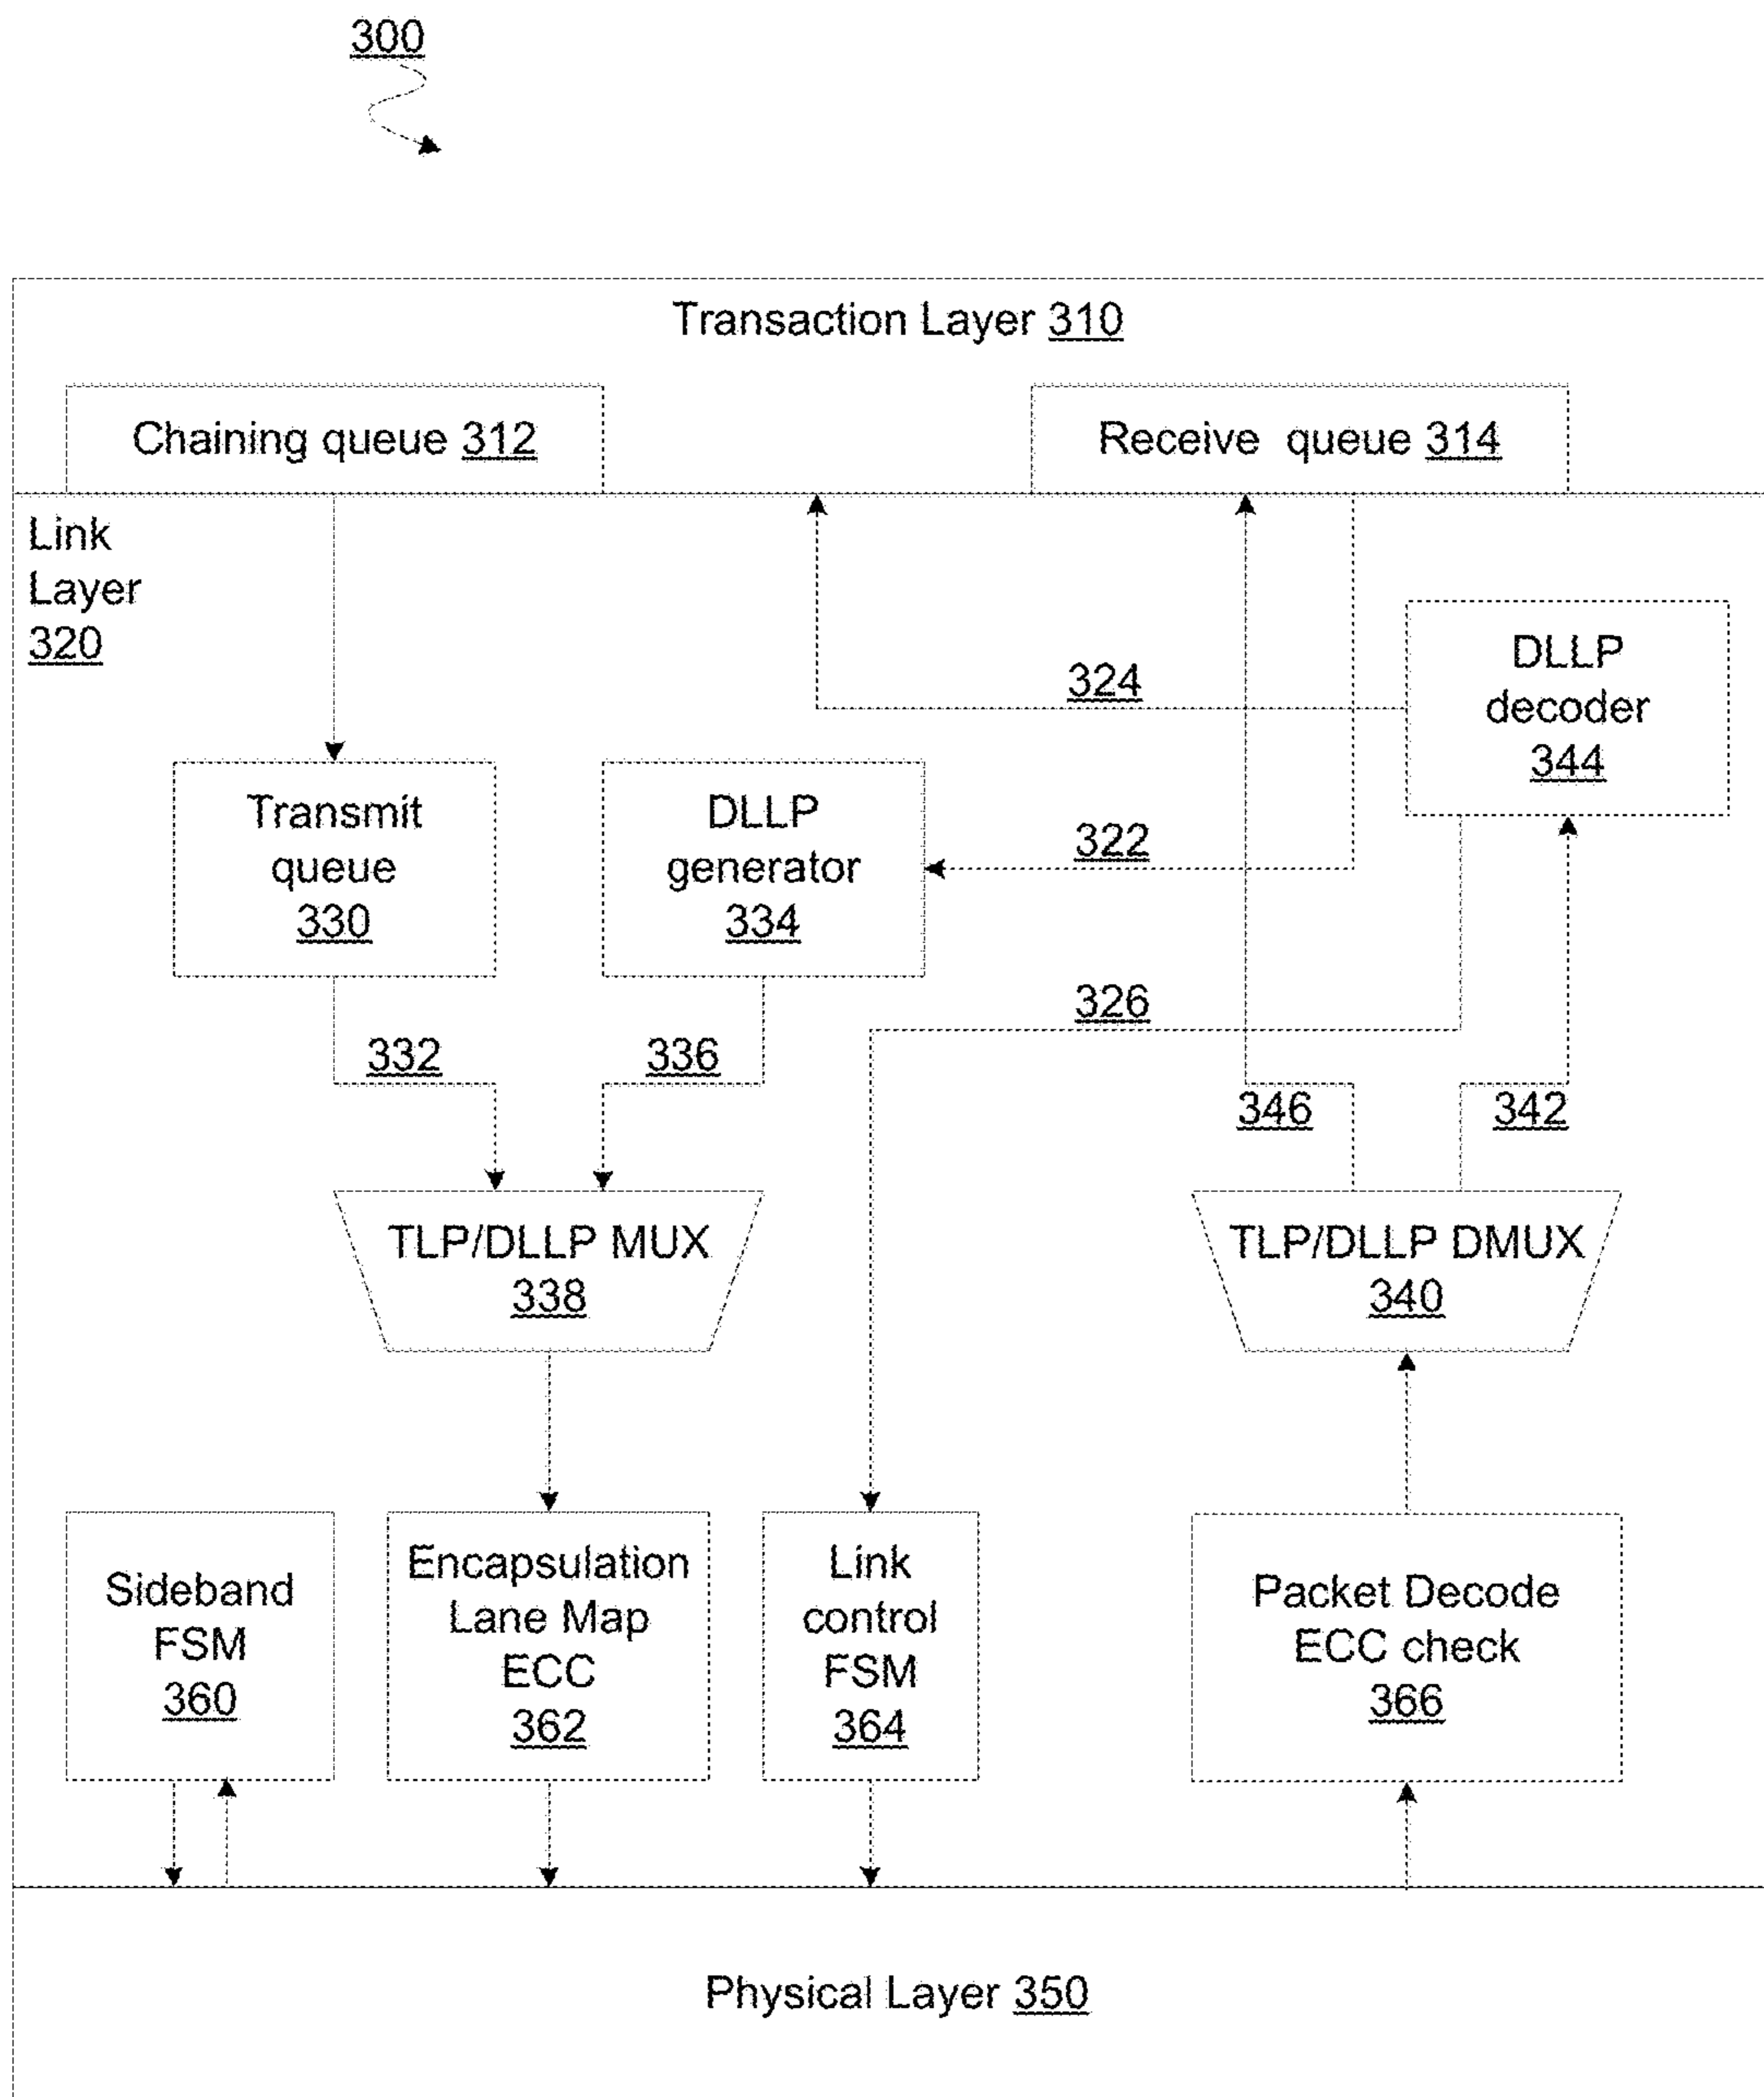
300

Transaction Layer 310

Chaining queue 312

Receive queue 314

Link Layer 320

324

DLLP decoder 344

Transmit queue 330

DLLP generator 334

322

326

332

336

346

342

TLP/DLLP MUX 338

TLP/DLLP DMUX 340

Sideband FSM 360

Encapsulation Lane Map ECC 362

Link control FSM 364

Packet Decode ECC check 366

Physical Layer 350